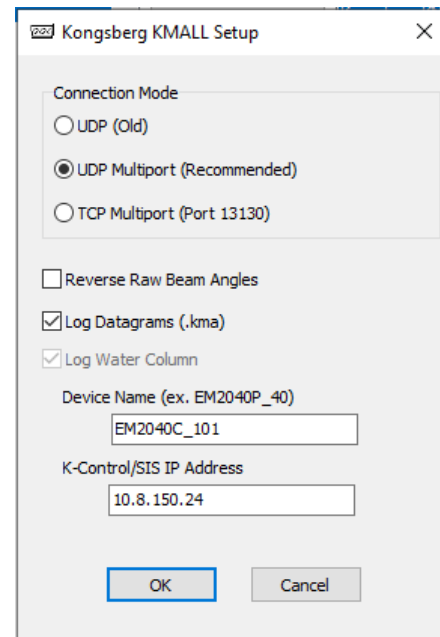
Kongsberg KMALL Setup

×

Connection Mode

UDP (Old)

UDP Multiport (Recommended)

TCP Multiport (Port 13130)

Reverse Raw Beam Angles

Log Datagrams (.kma)

Log Water Column

Device Name (ex. EM2040P_40)

EM2040C_101

K-Control/SIS IP Address

10.8.150.24

OK

Cancel